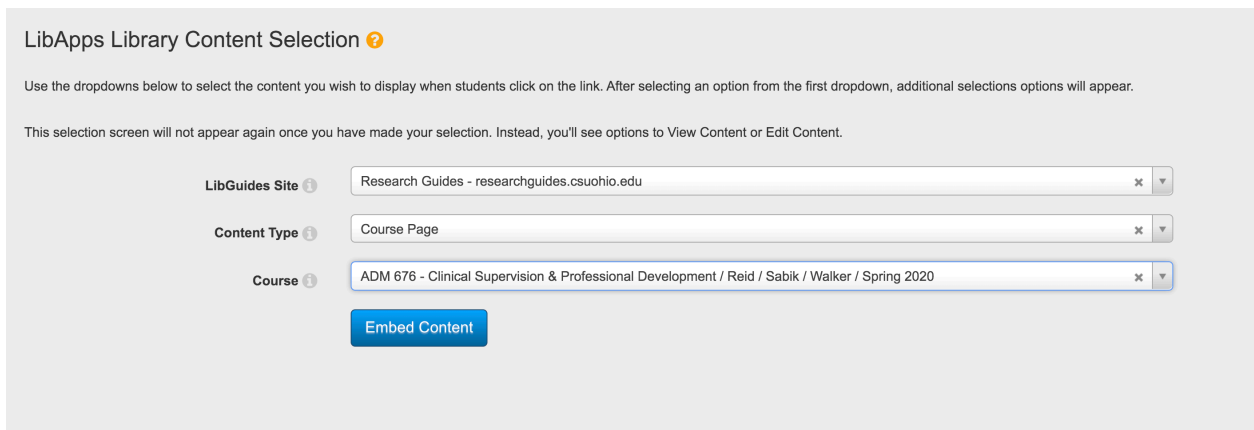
LibApps Library Content Selection

Use the dropdowns below to select the content you wish to display when students click on the link. After selecting an option from the first dropdown, additional selections options will appear.

This selection screen will not appear again once you have made your selection. Instead, you'll see options to View Content or Edit Content.

LibGuides Site
Research Guides - researchguides.csuohio.edu

Content Type
Course Page

Course
ADM 676 - Clinical Supervision & Professional Development / Reid / Sabik / Walker / Spring 2020

Embed Content